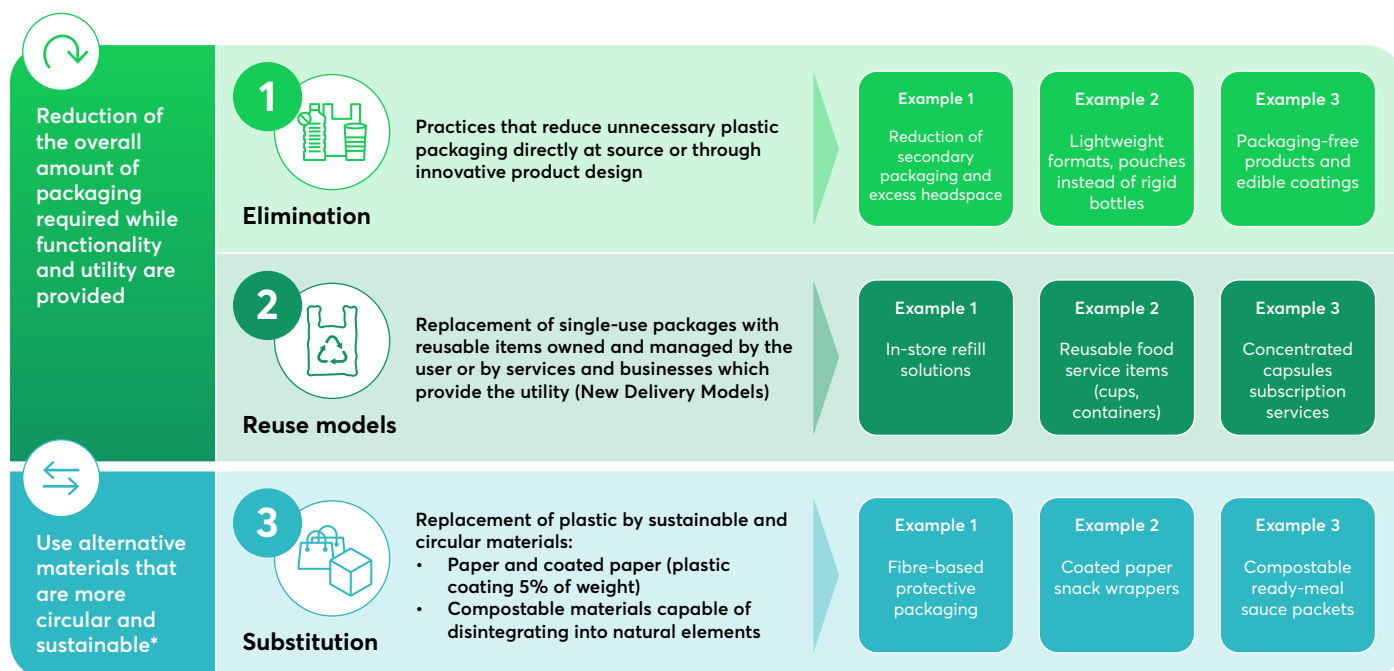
Reduction of the overall amount of packaging required while functionality and utility are provided

1

Elimination

Practices that reduce unnecessary plastic packaging directly at source or through innovative product design

Example 1
Reduction of secondary packaging and excess headspace

Example 2
Lightweight formats, pouches instead of rigid bottles

Example 3
Packaging-free products and edible coatings

2

Reuse models

Replacement of single-use packages with reusable items owned and managed by the user or by services and businesses which provide the utility (New Delivery Models)

Example 1
In-store refill solutions

Example 2
Reusable food service items (cups, containers)

Example 3
Concentrated capsules subscription services

Use alternative materials that are more circular and sustainable*

3

Substitution

Replacement of plastic by sustainable and circular materials:
• Paper and coated paper (plastic coating 5% of weight)
• Compostable materials capable of disintegrating into natural elements

Example 1
Fibre-based protective packaging

Example 2
Coated paper snack wrappers

Example 3
Compostable ready-meal sauce packets